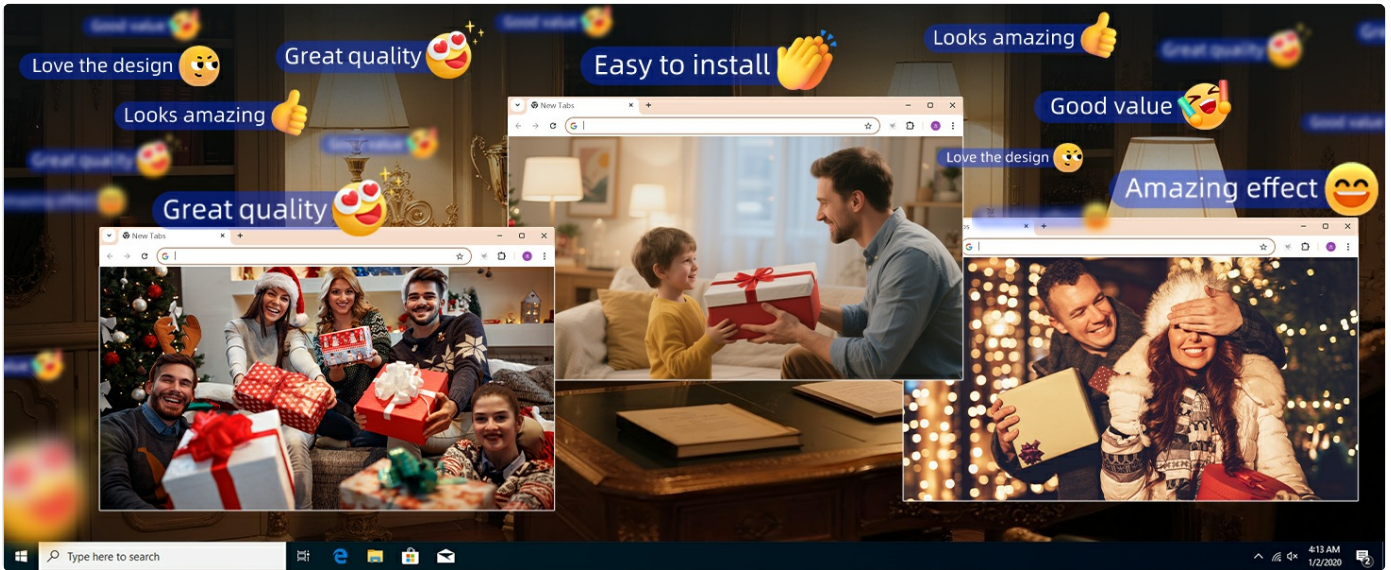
Good value

Love the design

Great quality

Easy to install

Looks amazing

Great quality

Looks amazing

Good value

Great quality

Good value

Great quality

Good value

Love the design

Amazing effect

Great quality

New Tabs

New Tabs

Type here to search

4:13 AM
1/2/2020